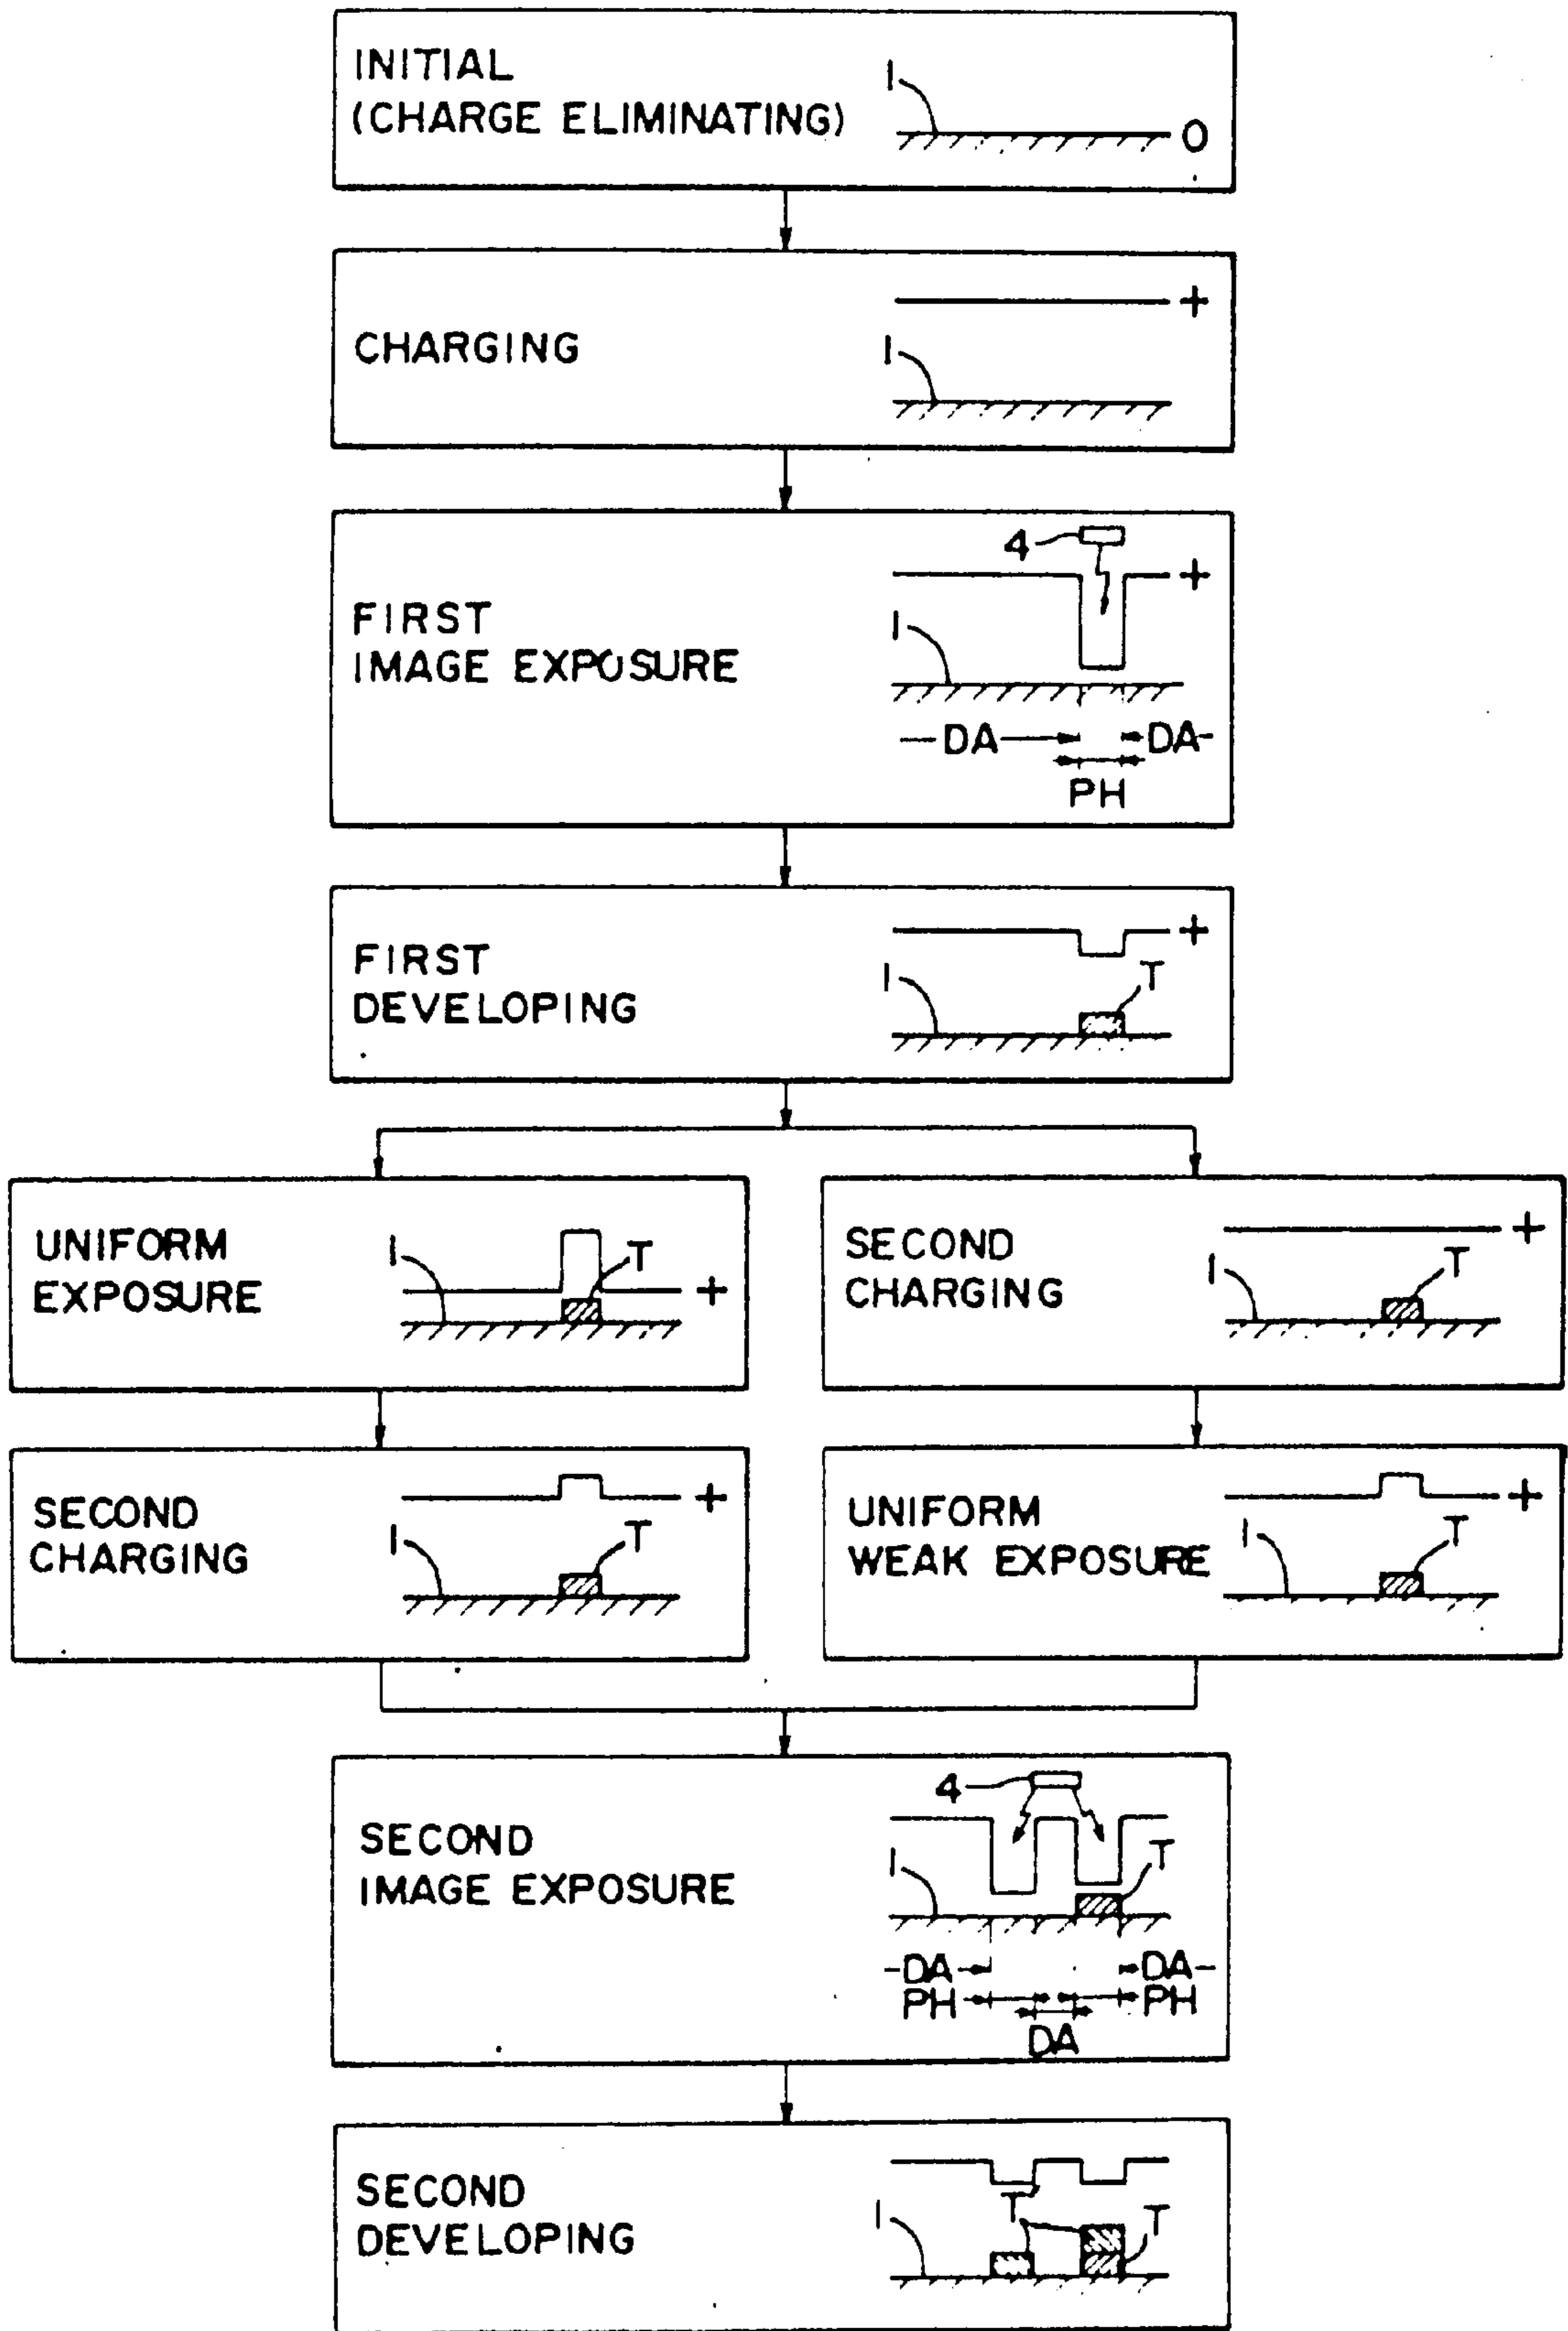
INITIAL (CHARGE ELIMINATING)
1
0

CHARGING
+
1

FIRST IMAGE EXPOSURE
4
+
1
DA
DA
PH

FIRST DEVELOPING
+
1
T

UNIFORM EXPOSURE
1
T
+

SECOND CHARGING
+
1
T

SECOND CHARGING
+
1
T

UNIFORM WEAK EXPOSURE
+
1
T

SECOND IMAGE EXPOSURE
4
1
T
DA
DA
PH
PH
DA

SECOND DEVELOPING
1
T
T